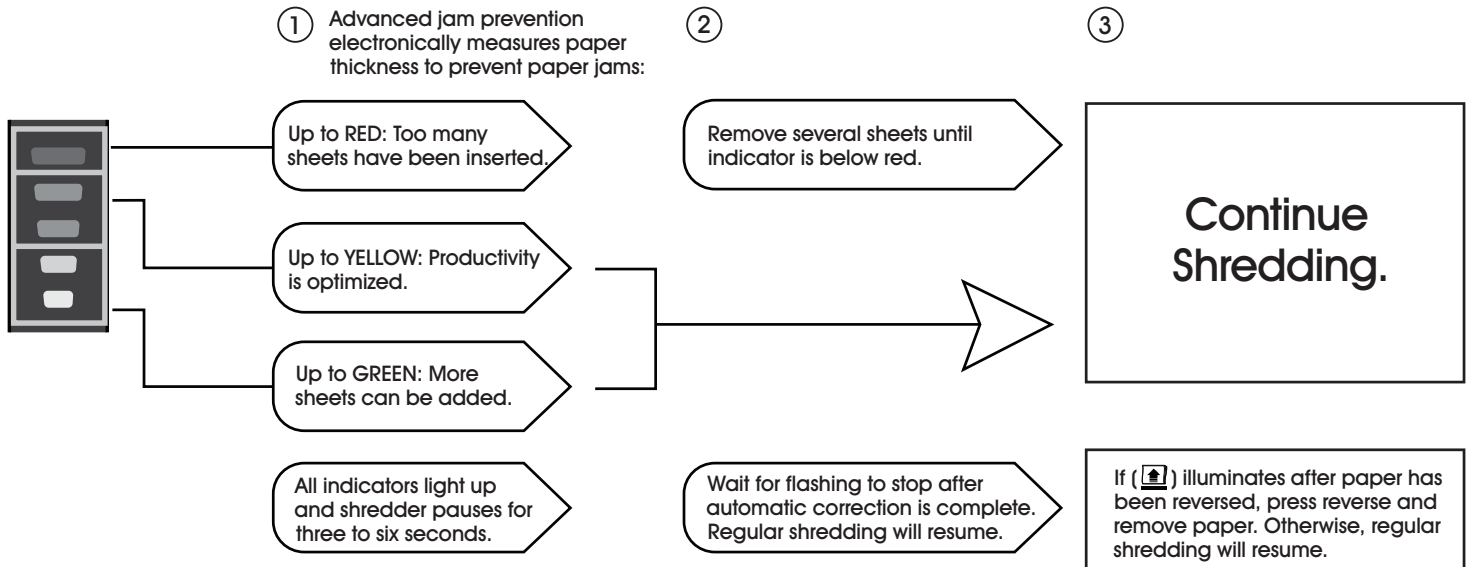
1 Advanced jam prevention electronically measures paper thickness to prevent paper jams:

2

3

Up to RED: Too many sheets have been inserted.

Remove several sheets until indicator is below red.

Continue Shredding.

Up to YELLOW: Productivity is optimized.

Up to GREEN: More sheets can be added.

All indicators light up and shredder pauses for three to six seconds.

Wait for flashing to stop after automatic correction is complete. Regular shredding will resume.

If ( ) illuminates after paper has been reversed, press reverse and remove paper. Otherwise, regular shredding will resume.